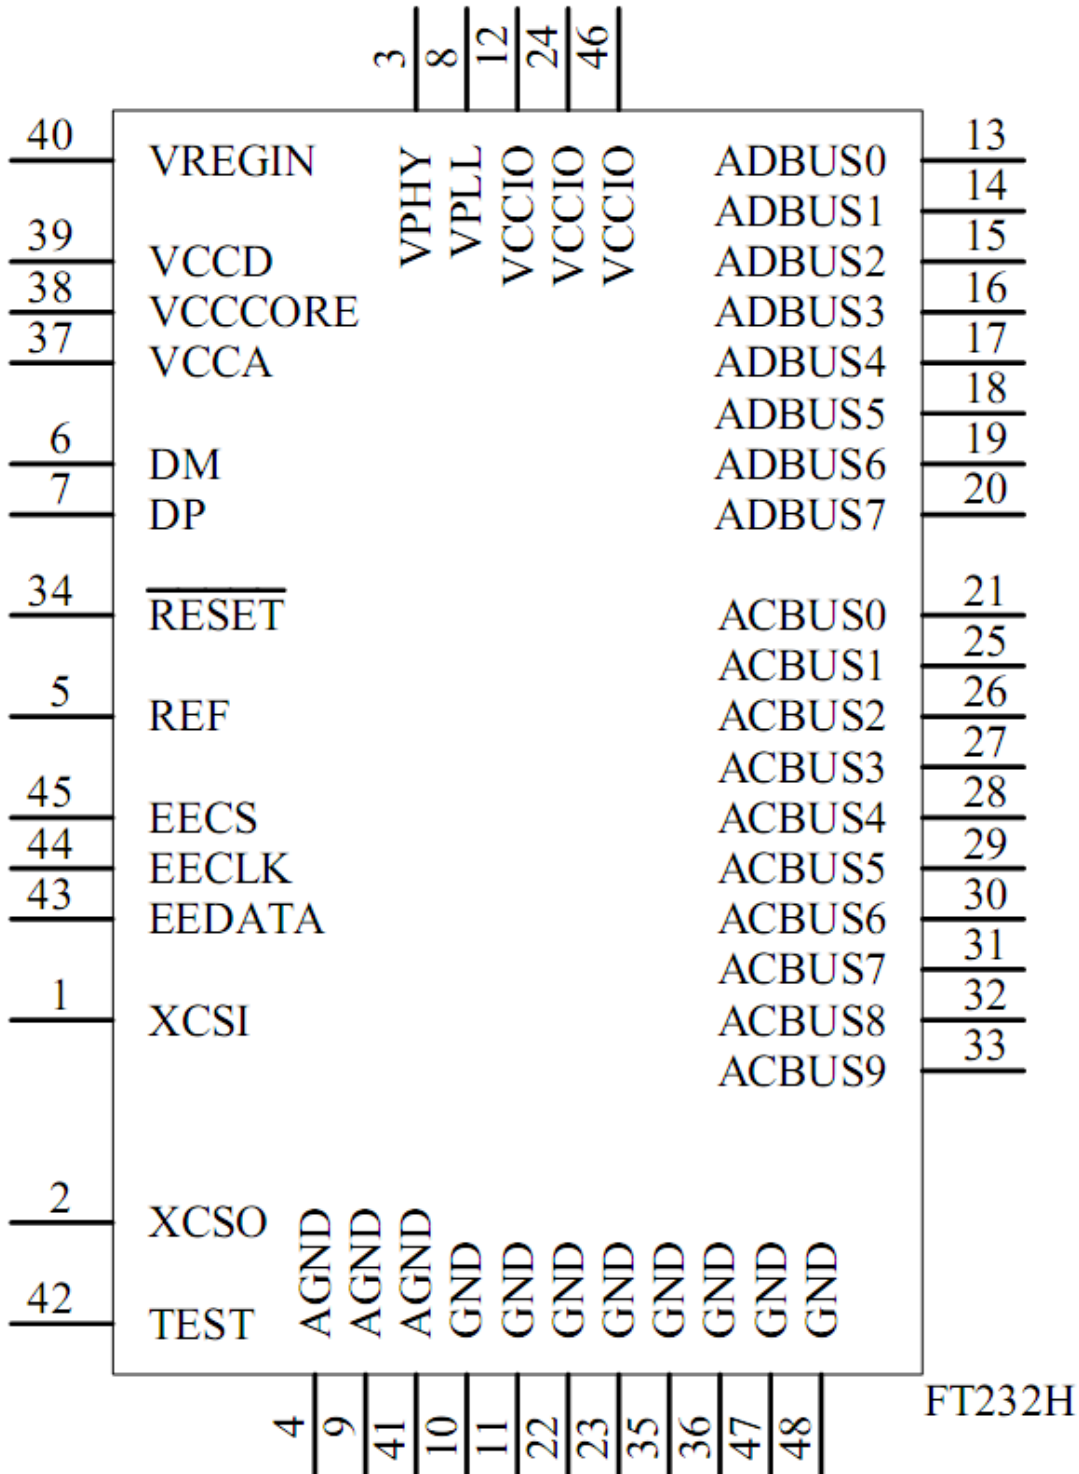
3 8 12 24 46

VPHY VPLL VCCIO VCCIO VCCIO

40 VREGIN
39 VCCD
38 VCCCORE
37 VCCA
6 DM
7 DP
34 $\overline{\text{RESET}}$
5 REF
45 EECS
44 EECLK
43 EEDATA
1 XCSI
2 XCSO
42 TEST

ADBUS0 13
ADBUS1 14
ADBUS2 15
ADBUS3 16
ADBUS4 17
ADBUS5 18
ADBUS6 19
ADBUS7 20
ACBUS0 21
ACBUS1 25
ACBUS2 26
ACBUS3 27
ACBUS4 28
ACBUS5 29
ACBUS6 30
ACBUS7 31
ACBUS8 32
ACBUS9 33

AGND AGND AGND GND GND GND GND GND GND GND GND

4 9 41 10 11 22 23 35 36 47 48

FT232H